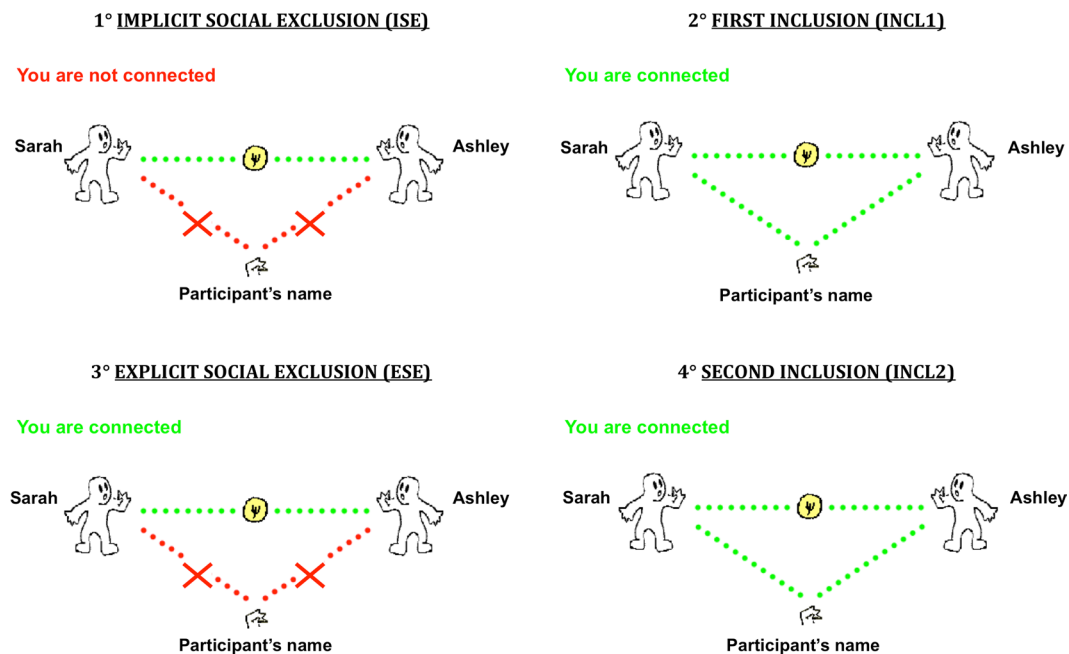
1° IMPLICIT SOCIAL EXCLUSION (ISE)

You are not connected

Sarah

Ashley

$\psi$

Participant's name

2° FIRST INCLUSION (INCL1)

You are connected

Sarah

Ashley

$\psi$

Participant's name

3° EXPLICIT SOCIAL EXCLUSION (ESE)

You are connected

Sarah

Ashley

$\psi$

Participant's name

4° SECOND INCLUSION (INCL2)

You are connected

Sarah

Ashley

$\psi$

Participant's name